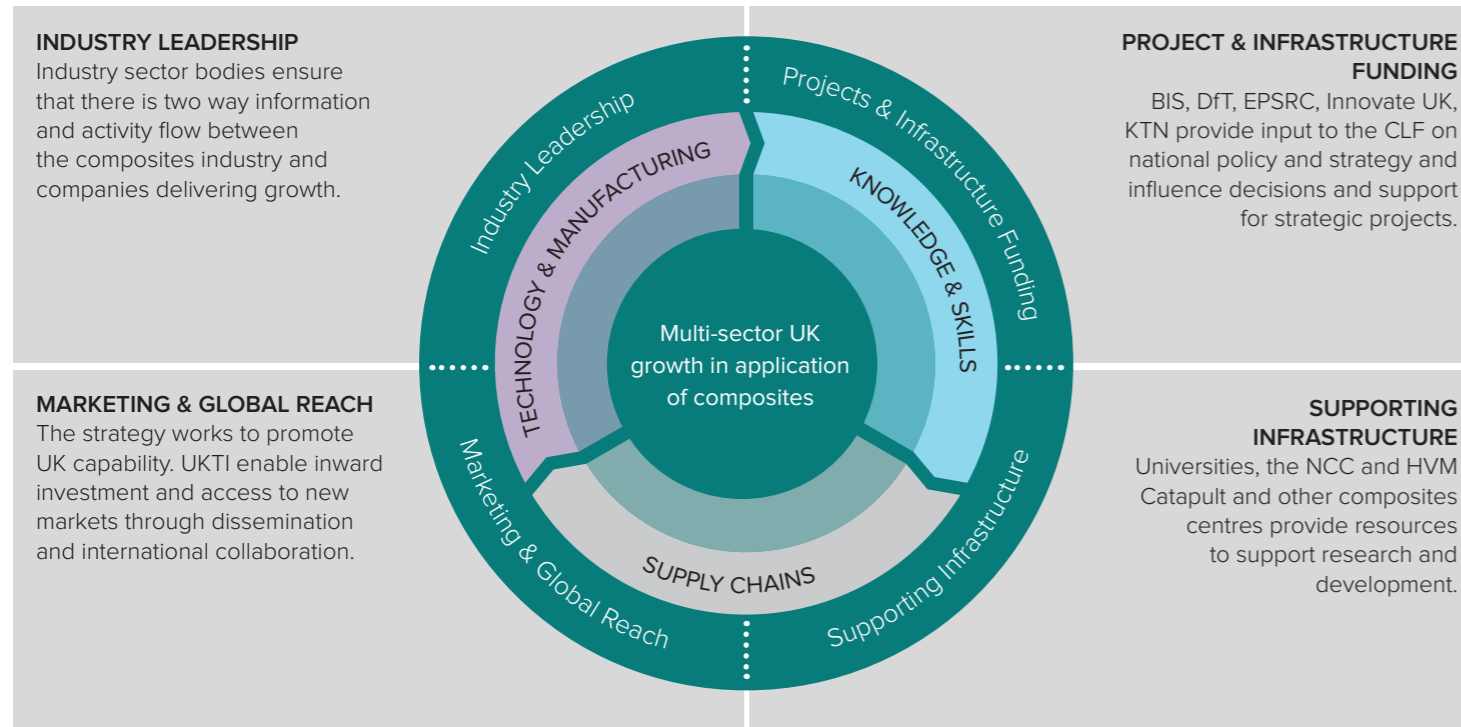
INDUSTRY LEADERSHIP
Industry sector bodies ensure that there is two way information and activity flow between the composites industry and companies delivering growth.

PROJECT & INFRASTRUCTURE FUNDING
BIS, DfT, EPSRC, Innovate UK, KTN provide input to the CLF on national policy and strategy and influence decisions and support for strategic projects.

Industry Leadership

Projects & Infrastructure Funding

TECHNOLOGY & MANUFACTURING

KNOWLEDGE & SKILLS

Multi-sector UK growth in application of composites

SUPPLY CHAINS

Marketing & Global Reach

Supporting Infrastructure

MARKETING & GLOBAL REACH
The strategy works to promote UK capability. UKTI enable inward investment and access to new markets through dissemination and international collaboration.

SUPPORTING INFRASTRUCTURE
Universities, the NCC and HVM Catapult and other composites centres provide resources to support research and development.